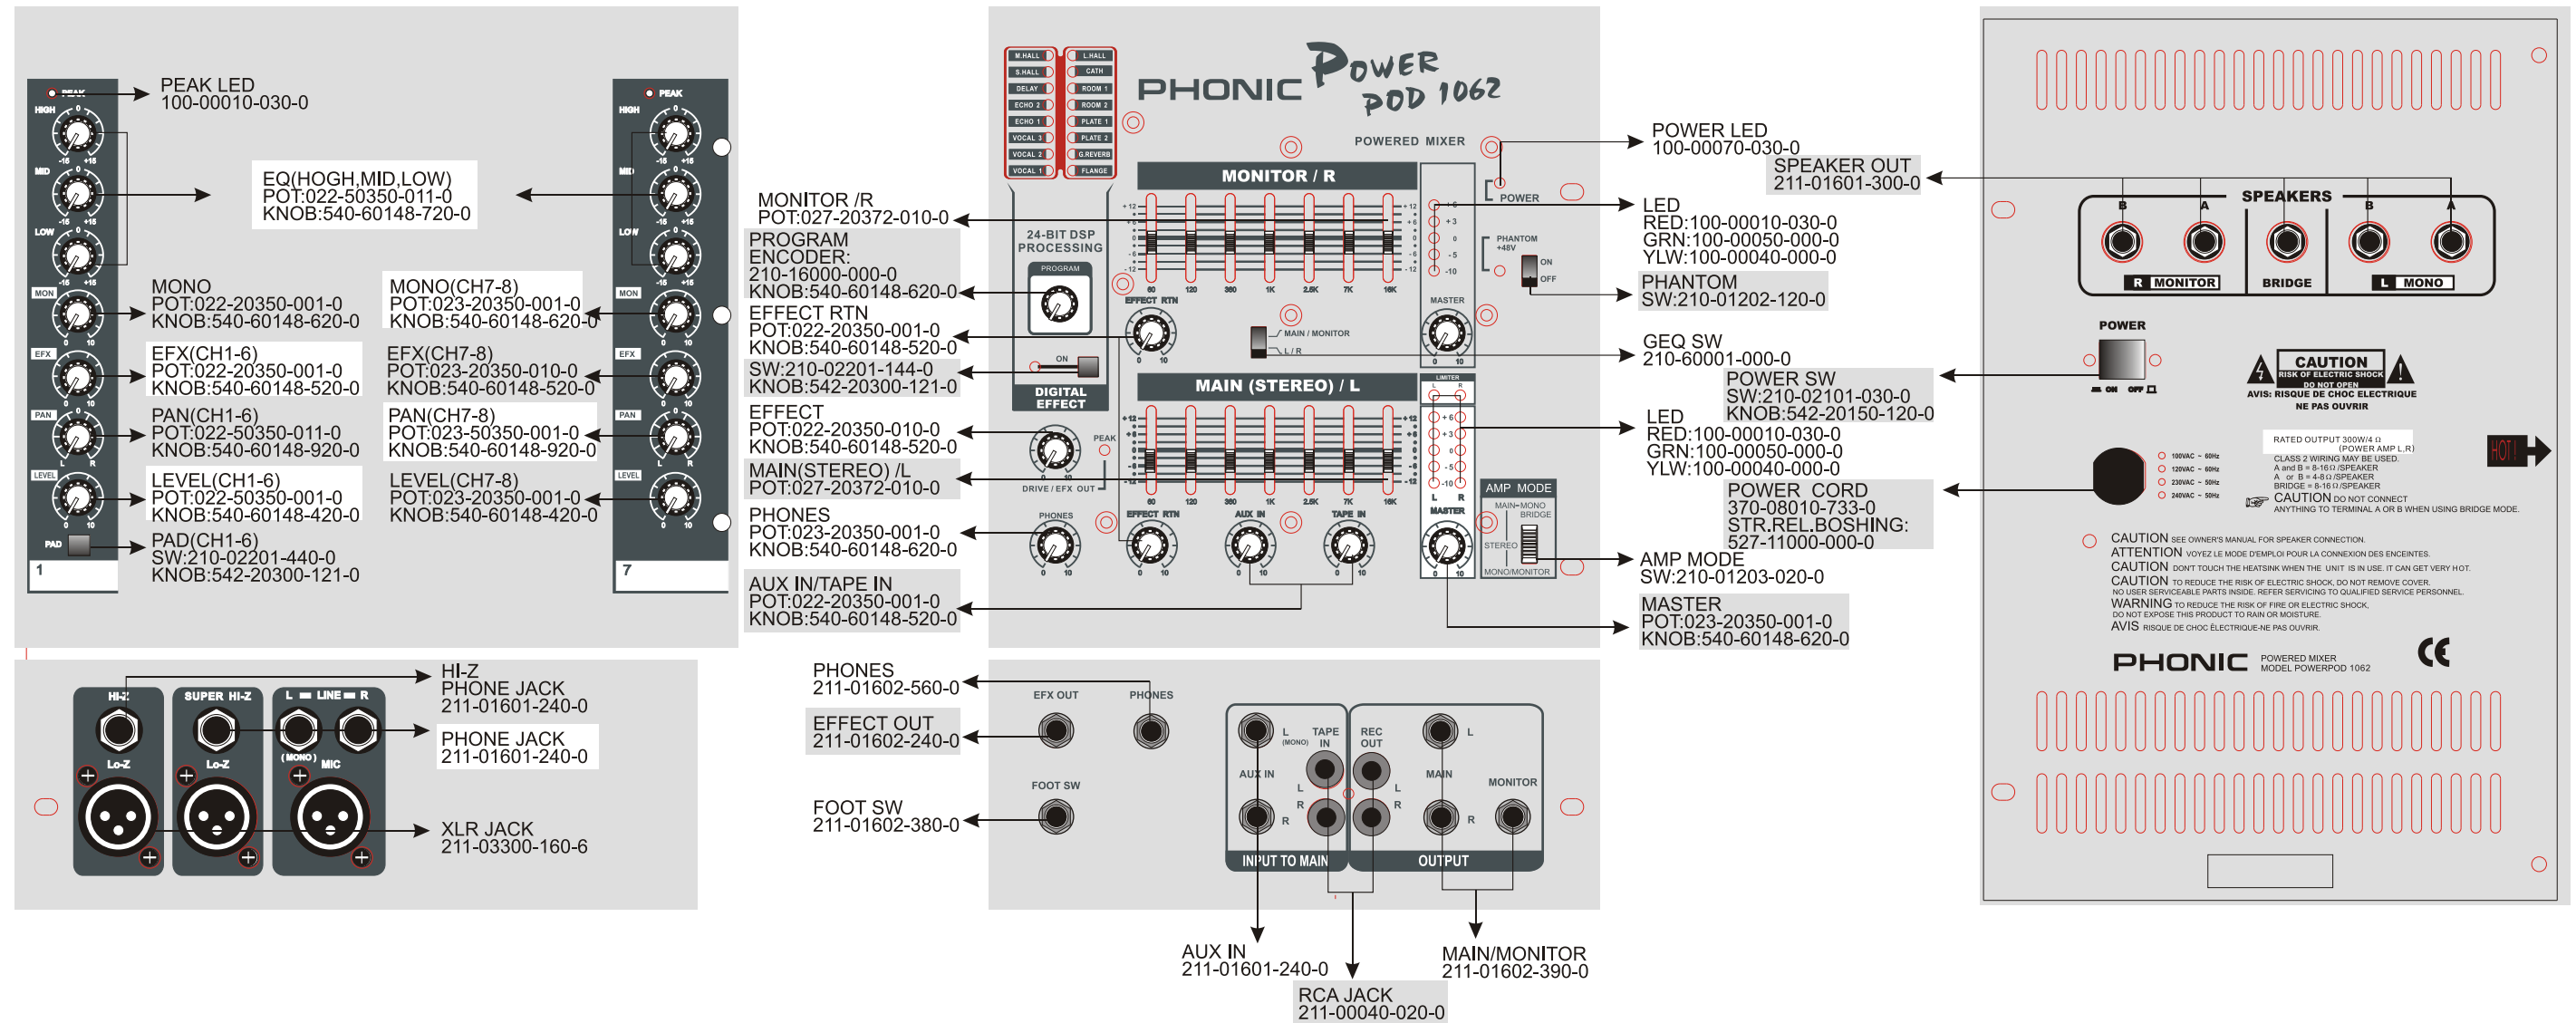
PEAK LED
100-00010-030-0

PEAK
HIGH
MID
LOW
MON
EFX
PAN
LEVEL
PAD
1

EQ(HOGH,MID,LOW)
POT:022-50350-011-0
KNOB:540-60148-720-0

MONO
POT:022-20350-001-0
KNOB:540-60148-620-0

MONO(CH7-8)
POT:023-20350-001-0
KNOB:540-60148-620-0

EFX(CH1-6)
POT:022-20350-001-0
KNOB:540-60148-520-0

EFX(CH7-8)
POT:023-20350-010-0
KNOB:540-60148-520-0

PAN(CH1-6)
POT:022-50350-011-0
KNOB:540-60148-920-0

PAN(CH7-8)
POT:023-50350-001-0
KNOB:540-60148-920-0

LEVEL(CH1-6)
POT:022-20350-001-0
KNOB:540-60148-420-0

LEVEL(CH7-8)
POT:023-20350-001-0
KNOB:540-60148-420-0

PAD(CH1-6)
SW:210-02201-440-0
KNOB:542-20300-121-0

PEAK
HIGH
MID
LOW
MON
EFX
PAN
LEVEL
7

MONITOR /R
POT:027-20372-010-0

PROGRAM
ENCODER:
210-16000-000-0
KNOB:540-60148-620-0

EFFECT RTN
POT:022-20350-001-0
KNOB:540-60148-520-0

SW:210-02201-144-0
KNOB:542-20300-121-0

EFFECT
POT:022-20350-010-0
KNOB:540-60148-520-0

MAIN(STEREO) /L
POT:027-20372-010-0

PHONES
POT:023-20350-001-0
KNOB:540-60148-620-0

AUX IN/TAPE IN
POT:022-20350-001-0
KNOB:540-60148-520-0

M.HALL
S.HALL
DELAY
ECHO 2
ECHO 1
VOCAL 3
VOCAL 2
VOCAL 1
L.HALL
CATH
ROOM 1
ROOM 2
PLATE 1
PLATE 2
G.REVERB
FLANGE

PHONIC
Power Pod 1062
POWERED MIXER

24-BIT DSP PROCESSING
PROGRAM
ON
DIGITAL EFFECT

MONITOR / R
+12 +6 0 -6 -12
60 120 360 1K 2.5K 7K 16K
EFFECT RTN
MAIN / MONITOR
L / R
MAIN (STEREO) / L
EFFECT RTN
AUX IN
TAPE IN
PEAK
DRIVE / EFX OUT
PHONES
POWER
+6 +3 0 -5 -10
PHANTOM +48V
ON
OFF
MASTER
LIMITER
L R
MASTER
AMP MODE
MAIN→MONO BRIDGE
STEREO
MONO/MONITOR

POWER LED
100-00070-030-0

LED
RED:100-00010-030-0
GRN:100-00050-000-0
YLW:100-00040-000-0

PHANTOM
SW:210-01202-120-0

GEQ SW
210-60001-000-0

LED
RED:100-00010-030-0
GRN:100-00050-000-0
YLW:100-00040-000-0

AMP MODE
SW:210-01203-020-0

MASTER
POT:023-20350-001-0
KNOB:540-60148-620-0

SPEAKER OUT
211-01601-300-0

POWER SW
SW:210-02101-030-0
KNOB:542-20150-120-0

POWER CORD
370-08010-733-0
STR.REL.BOSHING:
527-11000-000-0

SPEAKERS
B A B A
R MONITOR
BRIDGE
L MONO
POWER
ON OFF
CAUTION
RISK OF ELECTRIC SHOCK
DO NOT OPEN
AVIS: RISQUE DE CHOC ELECTRIQUE
NE PAS OUVRIR
RATED OUTPUT 300W/4 Ω (POWER AMP L,R)
CLASS 2 WIRING MAY BE USED.
A and B = 8-16 Ω /SPEAKER
A or B = 4-8 Ω /SPEAKER
BRIDGE = 8-16 Ω /SPEAKER
CAUTION DO NOT CONNECT ANYTHING TO TERMINAL A OR B WHEN USING BRIDGE MODE.
100VAC ~ 60Hz
120VAC ~ 60Hz
230VAC ~ 50Hz
240VAC ~ 50Hz
HOT!
CAUTION SEE OWNER'S MANUAL FOR SPEAKER CONNECTION.
ATTENTION VOYEZ LE MODE D'EMPLOI POUR LA CONNEXION DES ENCEINTES.
CAUTION DON'T TOUCH THE HEATSINK WHEN THE UNIT IS IN USE. IT CAN GET VERY HOT.
CAUTION TO REDUCE THE RISK OF ELECTRIC SHOCK, DO NOT REMOVE COVER. NO USER SERVICEABLE PARTS INSIDE. REFER SERVICING TO QUALIFIED SERVICE PERSONNEL.
WARNING TO REDUCE THE RISK OF FIRE OR ELECTRIC SHOCK, DO NOT EXPOSE THIS PRODUCT TO RAIN OR MOISTURE.
AVIS RISQUE DE CHOC ÉLECTRIQUE-NE PAS OUVRIR.
PHONIC POWERED MIXER MODEL POWERPOD 1062
CE

HI-Z
SUPER HI-Z
L — LINE — R
Lo-Z
Lo-Z
(MONO) MIC

HI-Z
PHONE JACK
211-01601-240-0

PHONE JACK
211-01601-240-0

XLR JACK
211-03300-160-6

PHONES
211-01602-560-0

EFFECT OUT
211-01602-240-0

FOOT SW
211-01602-380-0

EFX OUT
PHONES
FOOT SW
L (MONO)
TAPE IN
AUX IN
R
L
R
REC OUT
L
R
MAIN
L
R
MONITOR
INPUT TO MAIN
OUTPUT

AUX IN
211-01601-240-0

RCA JACK
211-00040-020-0

MAIN/MONITOR
211-01602-390-0